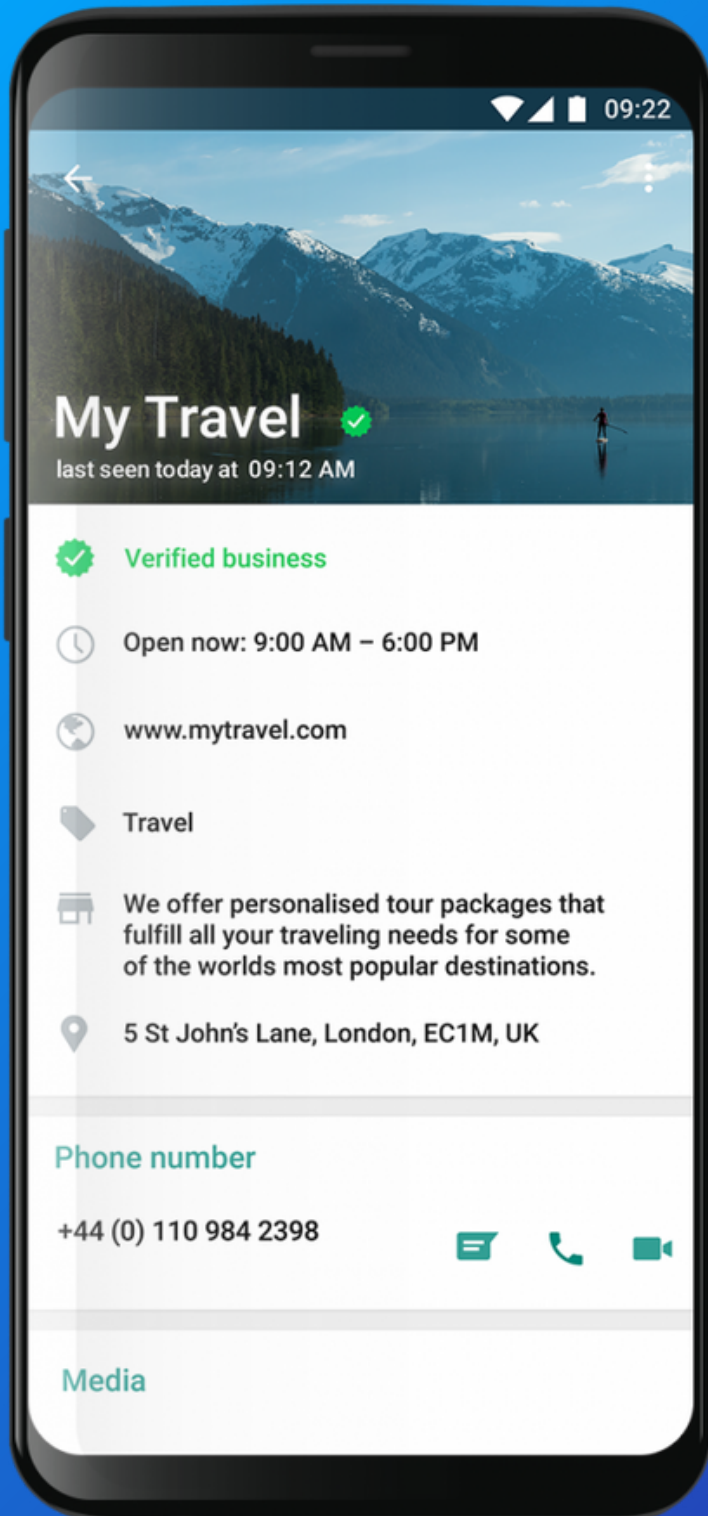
09:22

My Travel
last seen today at 09:12 AM

Verified business

Open now: 9:00 AM – 6:00 PM

www.mytravel.com

Travel

We offer personalised tour packages that fulfill all your traveling needs for some of the worlds most popular destinations.

5 St John's Lane, London, EC1M, UK

Phone number

+44 (0) 110 984 2398

Media